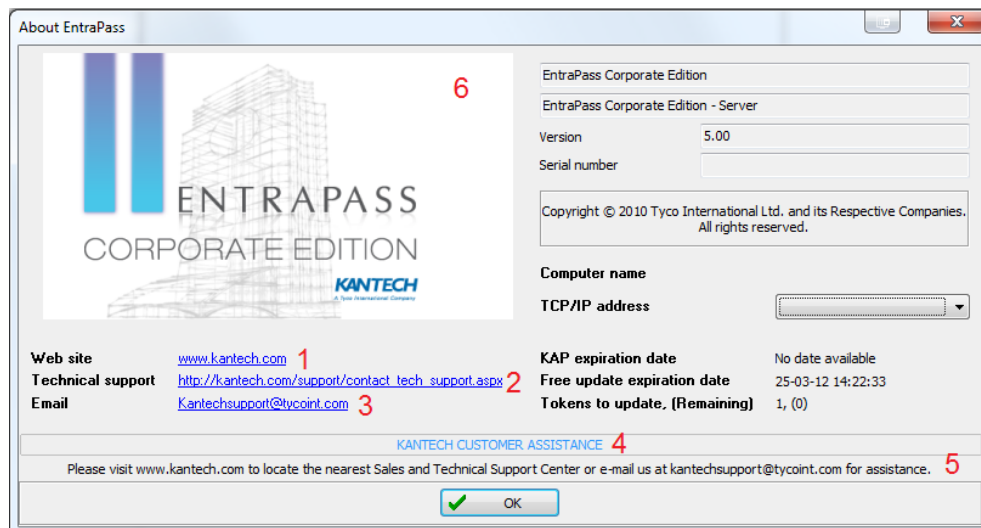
About EntraPass

6

ENTRAPASS
CORPORATE EDITION
KANTECH
A Tyco International Company

EntraPass Corporate Edition
EntraPass Corporate Edition - Server
Version 5.00
Serial number

Copyright © 2010 Tyco International Ltd. and its Respective Companies. All rights reserved.

Computer name
TCP/IP address

Web site www.kantech.com 1
Technical support http://kantech.com/support/contact_tech_support.aspx 2
Email Kantechsupport@tycoint.com 3

KAP expiration date No date available
Free update expiration date 25-03-12 14:22:33
Tokens to update, (Remaining) 1, (0)

KANTECH CUSTOMER ASSISTANCE 4

Please visit www.kantech.com to locate the nearest Sales and Technical Support Center or e-mail us at kantechsupport@tycoint.com for assistance. 5

OK